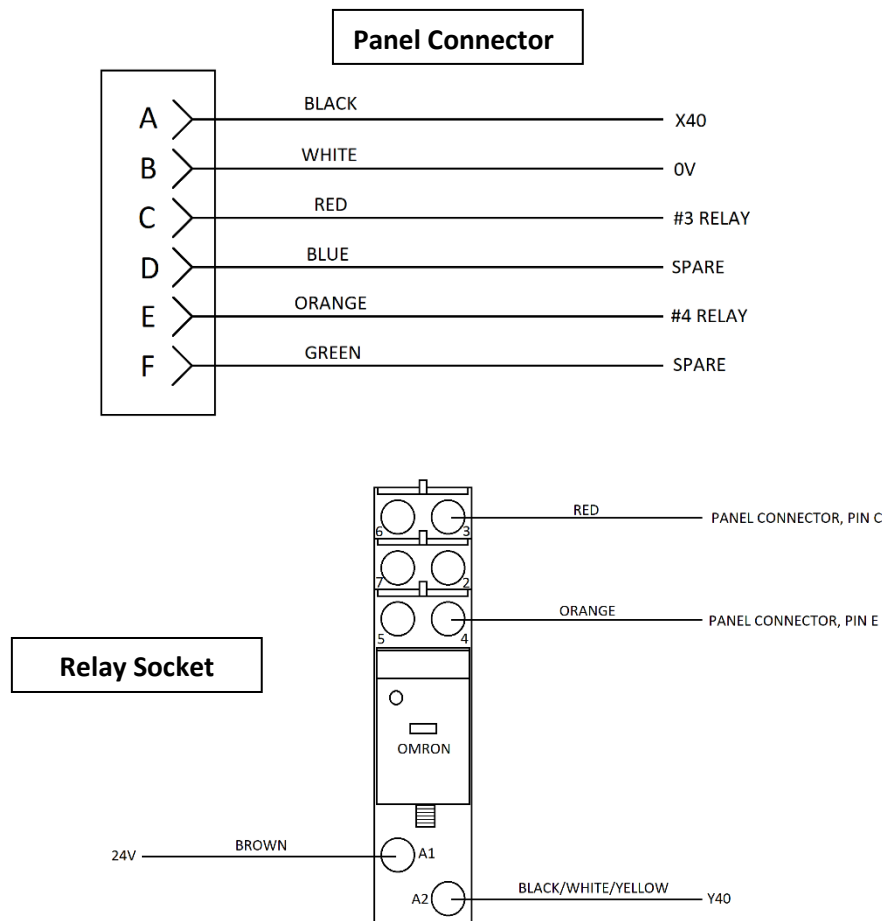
Panel Connector

A BLACK X40
B WHITE 0V
C RED #3 RELAY
D BLUE SPARE
E ORANGE #4 RELAY
F GREEN SPARE

6 3 RED PANEL CONNECTOR, PIN C
7 2
5 4 ORANGE PANEL CONNECTOR, PIN E

Relay Socket

OMRON

24V BROWN A1
A2 BLACK/WHITE/YELLOW Y40